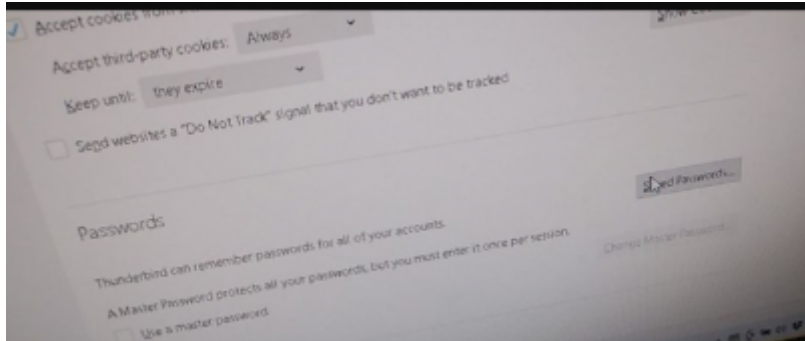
Accept cookies from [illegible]

Accept third-party cookies: Always

Keep until: they expire

Send websites a "Do Not Track" signal that you don't want to be tracked

Saved Passwords...

Passwords

Thunderbird can remember passwords for all of your accounts.

A Master Password protects all your passwords, but you must enter it once per session.

Change Master Password...

Use a master password